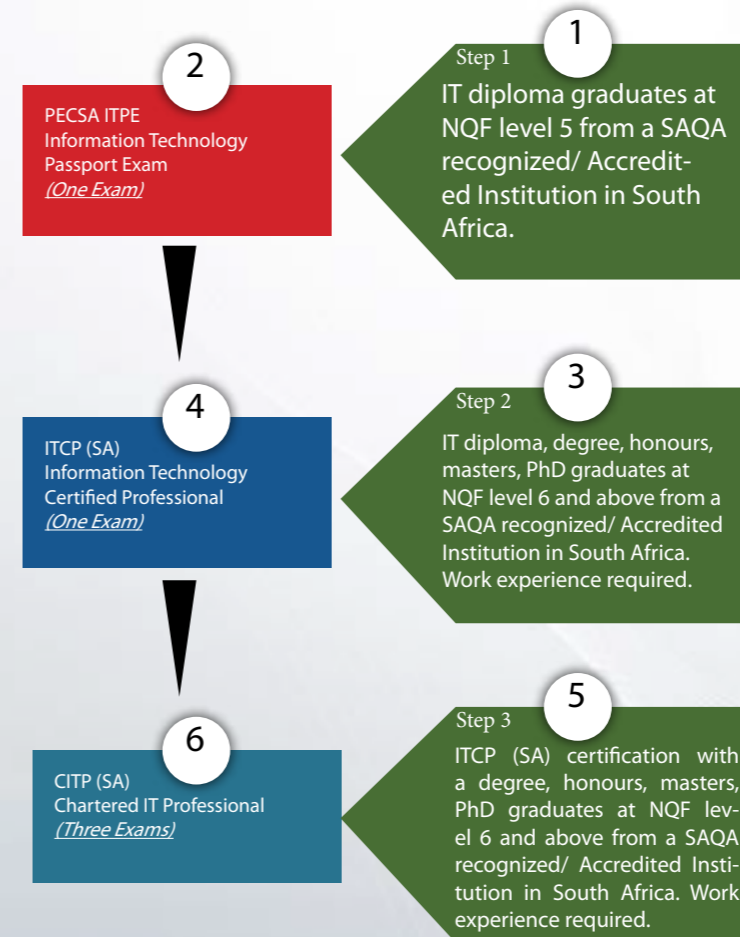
2

PECSA ITPE
Information Technology
Passport Exam
(One Exam)

1

Step 1

IT diploma graduates at NQF level 5 from a SAQA recognized/ Accredited Institution in South Africa.

4

ITCP (SA)
Information Technology
Certified Professional
(One Exam)

3

Step 2

IT diploma, degree, honours, masters, PhD graduates at NQF level 6 and above from a SAQA recognized/ Accredited Institution in South Africa. Work experience required.

6

CITP (SA)
Chartered IT Professional
(Three Exams)

5

Step 3

ITCP (SA) certification with a degree, honours, masters, PhD graduates at NQF level 6 and above from a SAQA recognized/ Accredited Institution in South Africa. Work experience required.